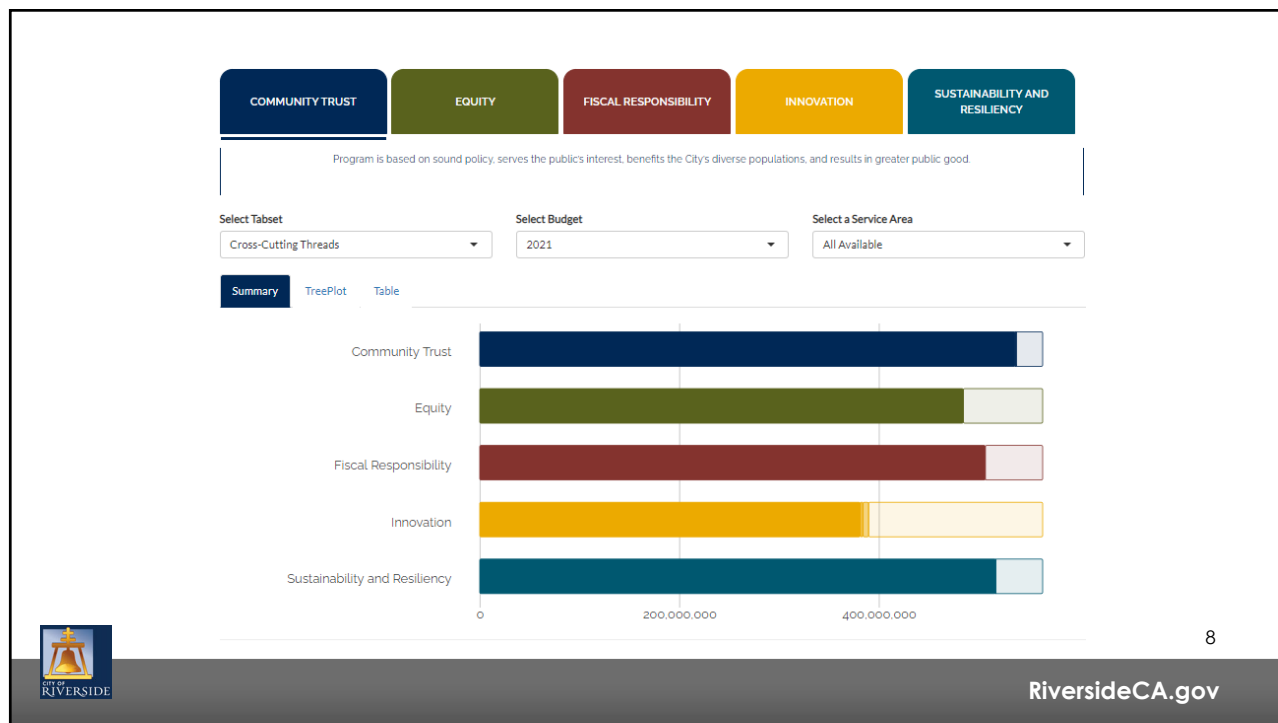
COMMUNITY TRUST
EQUITY
FISCAL RESPONSIBILITY
INNOVATION
SUSTAINABILITY AND RESILIENCY

Program is based on sound policy, serves the public's interest, benefits the City's diverse populations, and results in greater public good.

Select Tabset
Cross-Cutting Threads
Select Budget
2021
Select a Service Area
All Available

Summary
TreePlot
Table

Community Trust
Equity
Fiscal Responsibility
Innovation
Sustainability and Resiliency

0
200,000,000
400,000,000

8

CITY OF RIVERSIDE

RiversideCA.gov